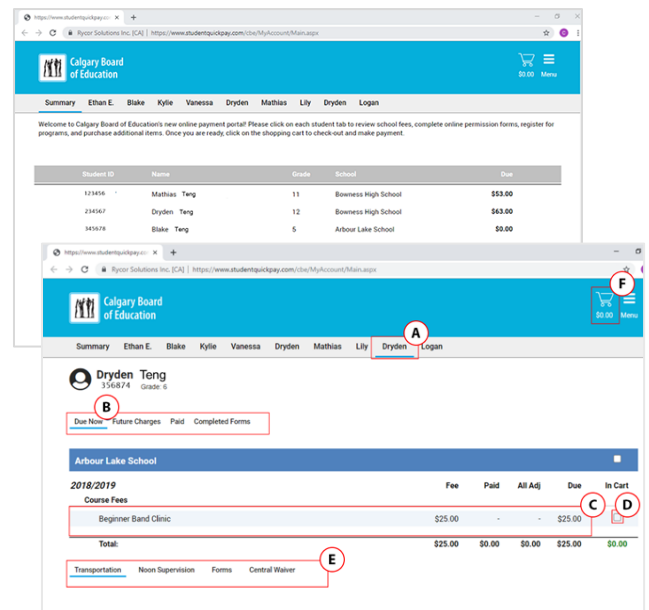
https://www.studentquickpay.co ×
+
Rycor Solutions Inc. [CA] | https://www.studentquickpay.com/cbe/MyAccount/Main.aspx

Calgary Board of Education
$0.00 Menu

Summary Ethan E. Blake Kylie Vanessa Dryden Mathias Lily Dryden Logan

Welcome to Calgary Board of Education's new online payment portal! Please click on each student tab to review school fees, complete online permission forms, register for programs, and purchase additional items. Once you are ready, click on the shopping cart to check-out and make payment.

| Student ID | Name | Grade | School | Due |
|---|---|---|---|---|
| 123456 | Mathias Teng | 11 | Bowness High School | $53.00 |
| 234567 | Dryden Teng | 12 | Bowness High School | $63.00 |
| 345678 | Blake Teng | 5 | Arbour Lake School | $0.00 |

https://www.studentquickpay.co ×
+
Rycor Solutions Inc. [CA] | https://www.studentquickpay.com/cbe/MyAccount/Main.aspx

Calgary Board of Education
F
$0.00 Menu

Summary Ethan E. Blake Kylie Vanessa Dryden Mathias Lily Dryden Logan
A

Dryden Teng
356874 Grade: 6

B
Due Now Future Charges Paid Completed Forms

Arbour Lake School

| 2018/2019 | Fee | Paid | All Adj | Due | In Cart |
|---|---|---|---|---|---|
| Course Fees | | | | | |
| Beginner Band Clinic | $25.00 | - | - | $25.00 | |
| Total: | $25.00 | $0.00 | $0.00 | $25.00 | $0.00 |

C
D

E
Transportation Noon Supervision Forms Central Waiver